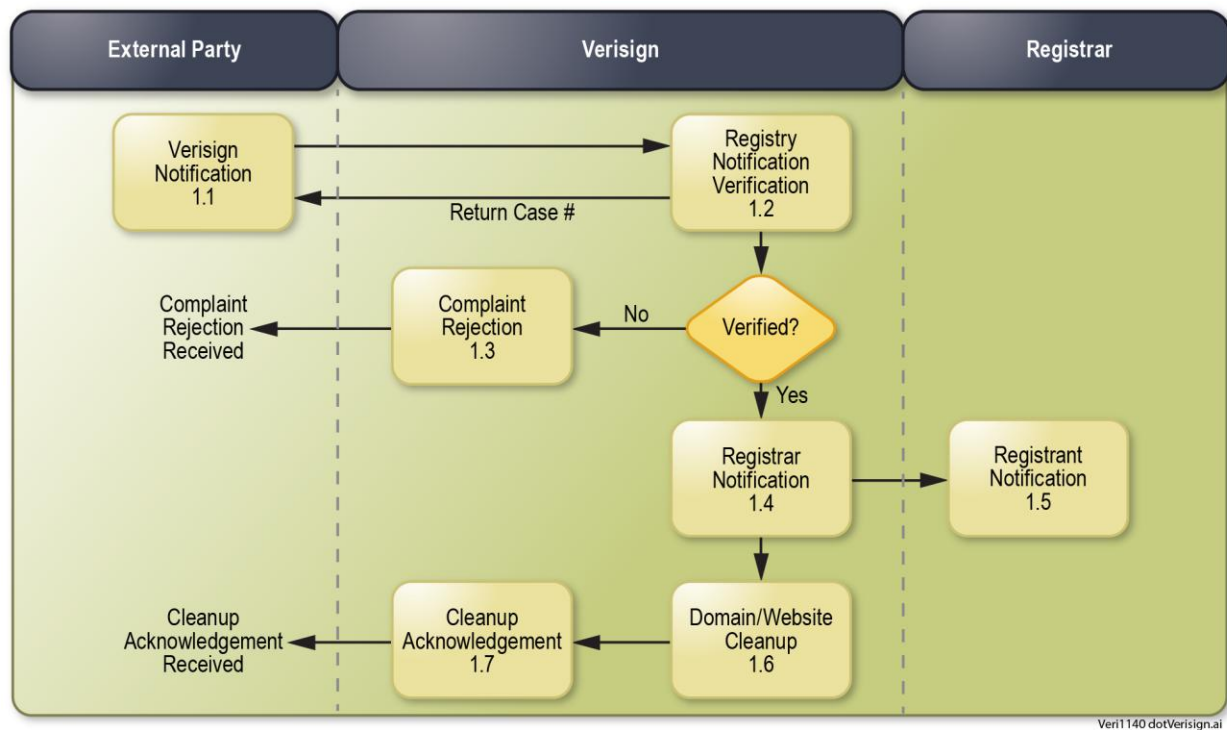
External Party

Verisign

Registrar

Verisign Notification 1.1

Registry Notification Verification 1.2

Return Case #

Complaint Rejection Received

Complaint Rejection 1.3

No

Verified?

Yes

Registrar Notification 1.4

Registrant Notification 1.5

Cleanup Acknowledgement Received

Cleanup Acknowledgement 1.7

Domain/Website Cleanup 1.6

Veri1140 dotVerisign.ai